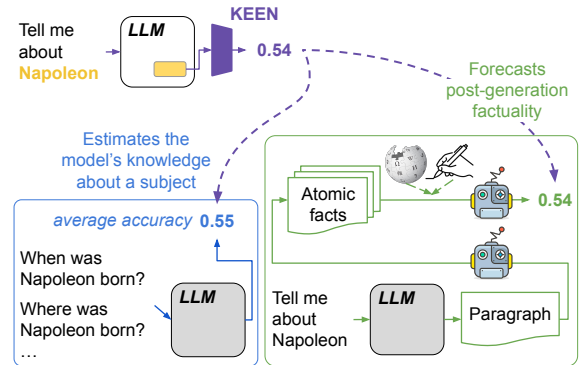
Tell me about Napoleon

LLM

KEEN

0.54

Forecasts post-generation factuality

Estimates the model's knowledge about a subject

average accuracy 0.55

When was Napoleon born?

Where was Napoleon born?

…

LLM

Atomic facts

0.54

Tell me about Napoleon

LLM

Paragraph